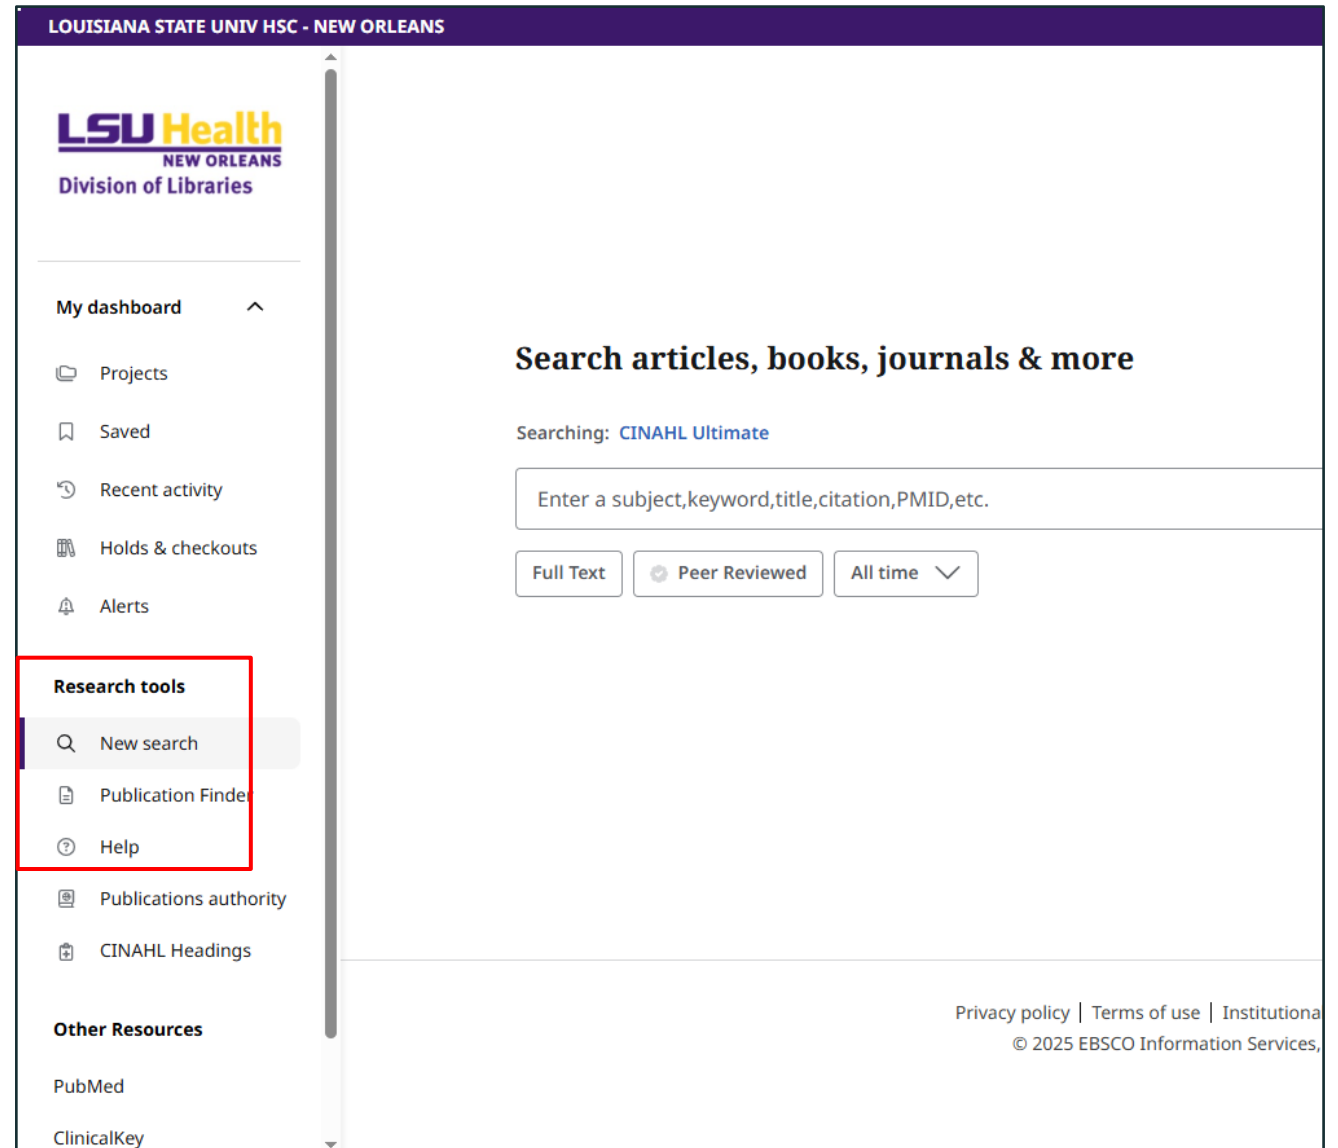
LOUISIANA STATE UNIV HSC - NEW ORLEANS

LSU Health NEW ORLEANS
Division of Libraries

My dashboard

Projects

Saved

Recent activity

Holds & checkouts

Alerts

Research tools

New search

Publication Finder

Help

Publications authority

CINAHL Headings

Other Resources

PubMed

ClinicalKey

Search articles, books, journals & more

Searching: CINAHL Ultimate

Enter a subject,keyword,title,citation,PMID,etc.

Full Text

Peer Reviewed

All time

Privacy policy | Terms of use | Institutiona

© 2025 EBSCO Information Services,